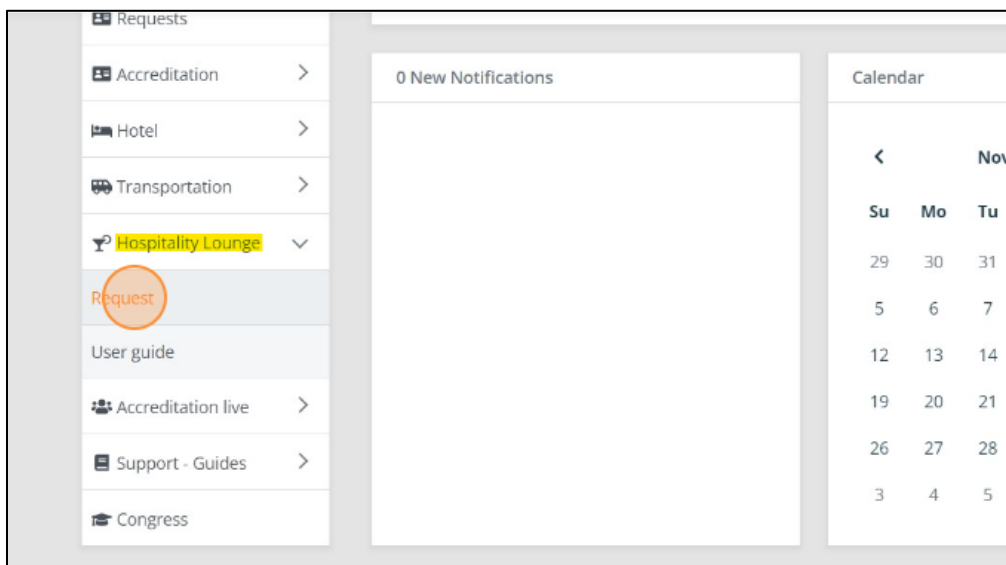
Requests

Accreditation

Hotel

Transportation

Hospitality Lounge

Request

User guide

Accreditation live

Support - Guides

Congress

0 New Notifications

Calendar

Nov

| Su | Mo | Tu |
|---|---|---|
| 29 | 30 | 31 |
| 5 | 6 | 7 |
| 12 | 13 | 14 |
| 19 | 20 | 21 |
| 26 | 27 | 28 |
| 3 | 4 | 5 |